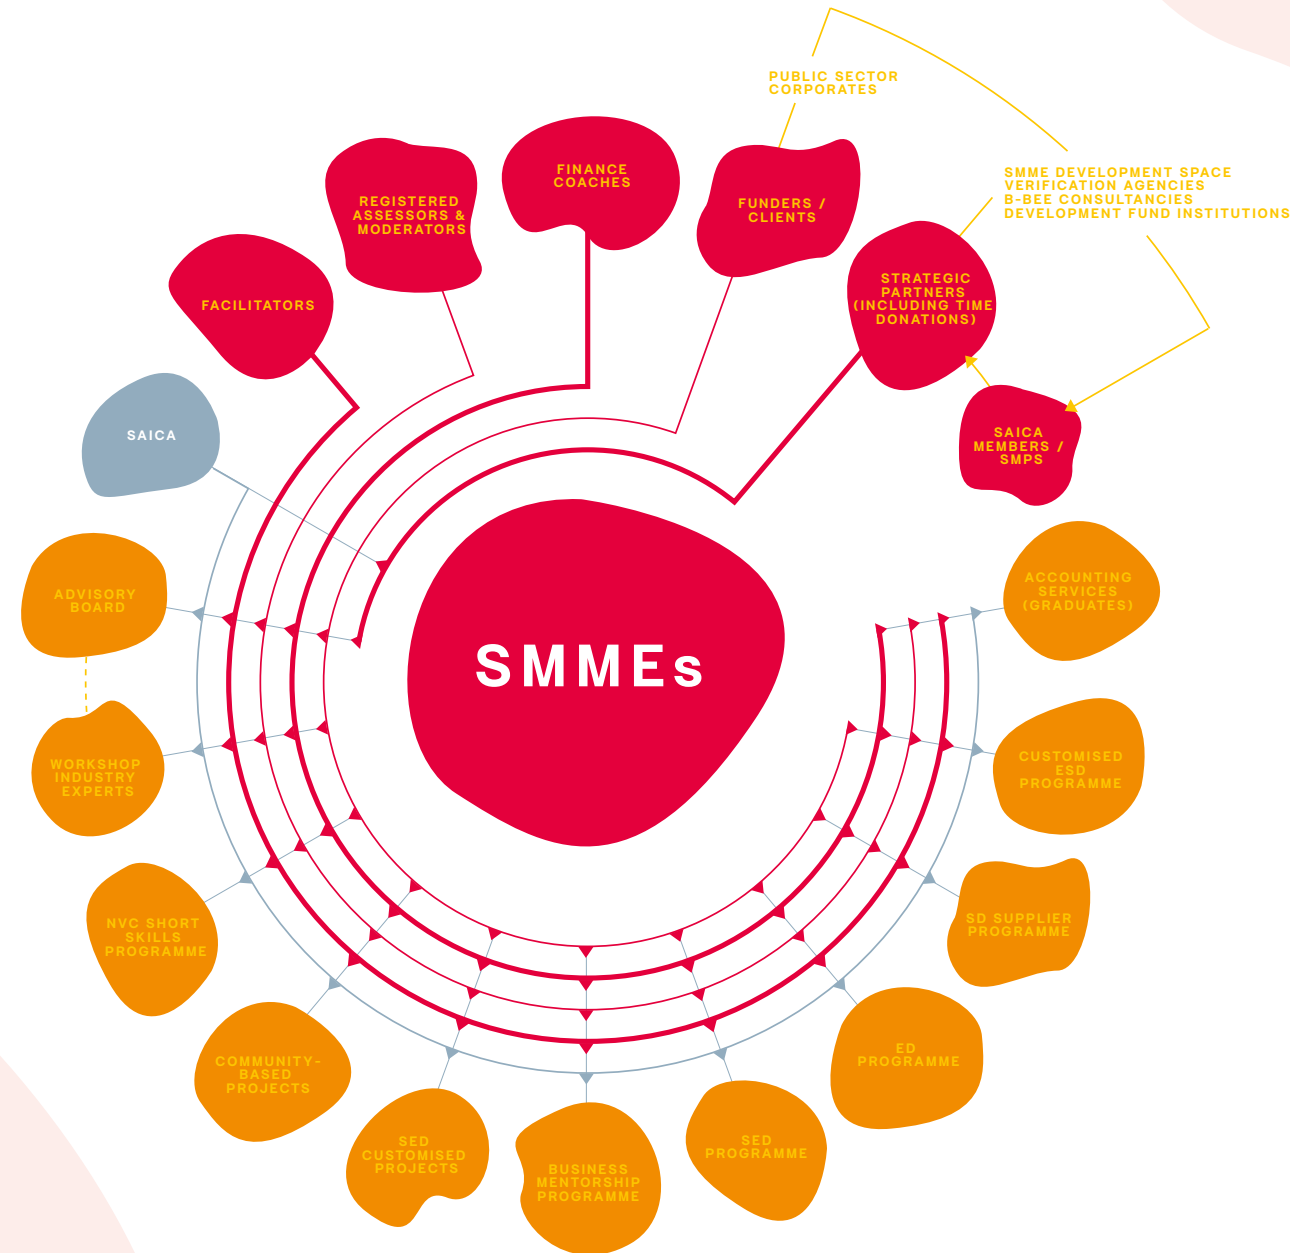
PUBLIC SECTOR
CORPORATES

SMME DEVELOPMENT SPACE
VERIFICATION AGENCIES
B-BEE CONSULTANCIES
DEVELOPMENT FUND INSTITUTIONS

FINANCE COACHES

REGISTERED ASSESSORS & MODERATORS

FUNDERS / CLIENTS

FACILITATORS

STRATEGIC PARTNERS (INCLUDING TIME DONATIONS)

SAICA MEMBERS / SMPS

SAICA

SMMEs

ADVISORY BOARD

WORKSHOP INDUSTRY EXPERTS

NVC SHORT SKILLS PROGRAMME

COMMUNITY-BASED PROJECTS

SED CUSTOMISED PROJECTS

BUSINESS MENTORSHIP PROGRAMME

SED PROGRAMME

ED PROGRAMME

SD SUPPLIER PROGRAMME

CUSTOMISED ESD PROGRAMME

ACCOUNTING SERVICES (GRADUATES)